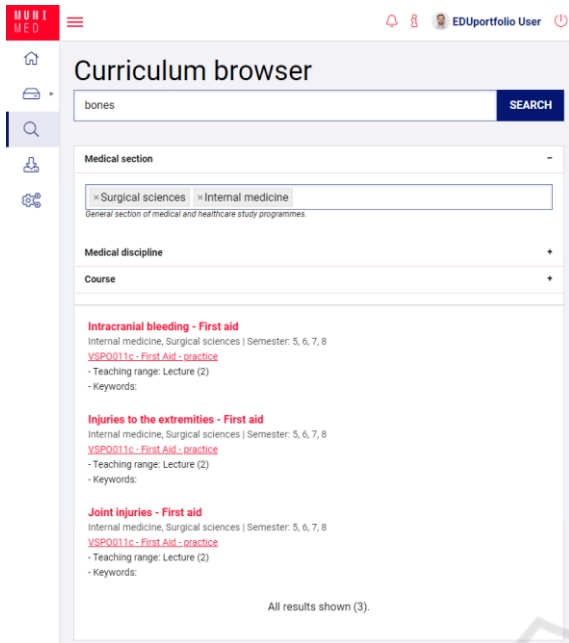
MUNI MED

EDUportfolio User

Curriculum browser

bones

SEARCH

Medical section −

×Surgical sciences ×Internal medicine

General section of medical and healthcare study programmes.

Medical discipline +

Course +

Intracranial bleeding - First aid
Internal medicine, Surgical sciences | Semester: 5, 6, 7, 8
VSPO011c - First Aid - practice
- Teaching range: Lecture (2)
- Keywords:

Injuries to the extremities - First aid
Internal medicine, Surgical sciences | Semester: 5, 6, 7, 8
VSPO011c - First Aid - practice
- Teaching range: Lecture (2)
- Keywords:

Joint injuries - First aid
Internal medicine, Surgical sciences | Semester: 5, 6, 7, 8
VSPO011c - First Aid - practice
- Teaching range: Lecture (2)
- Keywords:

All results shown (3).